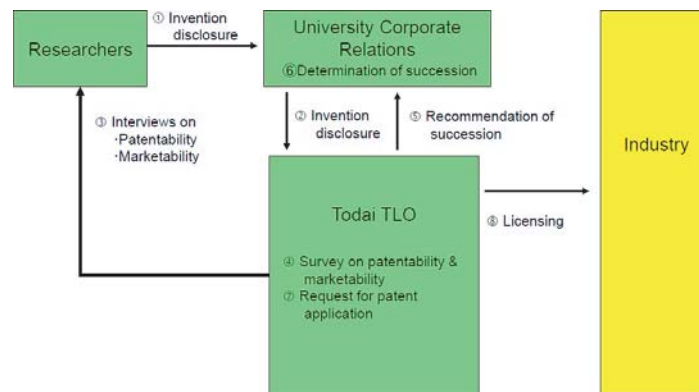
Researchers

① Invention disclosure

University Corporate Relations
⑥Determination of succession

③ Interviews on
·Patentability
·Marketability

② Invention disclosure

⑤ Recommendation of succession

Todai TLO

④ Survey on patentability & marketability
⑦ Request for patent application

⑧ Licensing

Industry